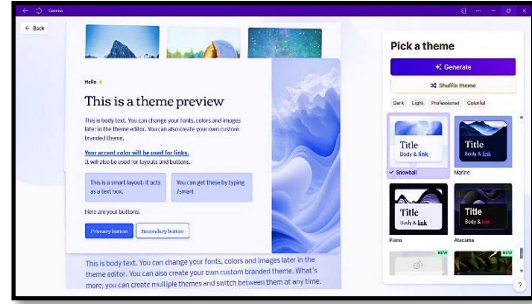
Gamma

← Back

Hello 👋

This is a theme preview

This is body text. You can change your fonts, colors and images later in the theme editor. You can also create your own custom branded theme.

Your accent color will be used for links.
It will also be used for layouts and buttons.

This is a smart layout: it acts as a text box.

You can get these by typing /smart

Here are your buttons:

Primary button

Secondary button

This is body text. You can change your fonts, colors and images later in the theme editor. You can also create your own custom branded theme. What's more, you can create multiple themes and switch between them at any time.

Pick a theme

Generate

Shuffle theme

Dark Light Professional Colorful

Title
Body & Link

✓ Snowball

Title
Body & Link

Marine

Title
Body & Link

Piano

Title
Body & Link

Atacama

NEW

NEW

?